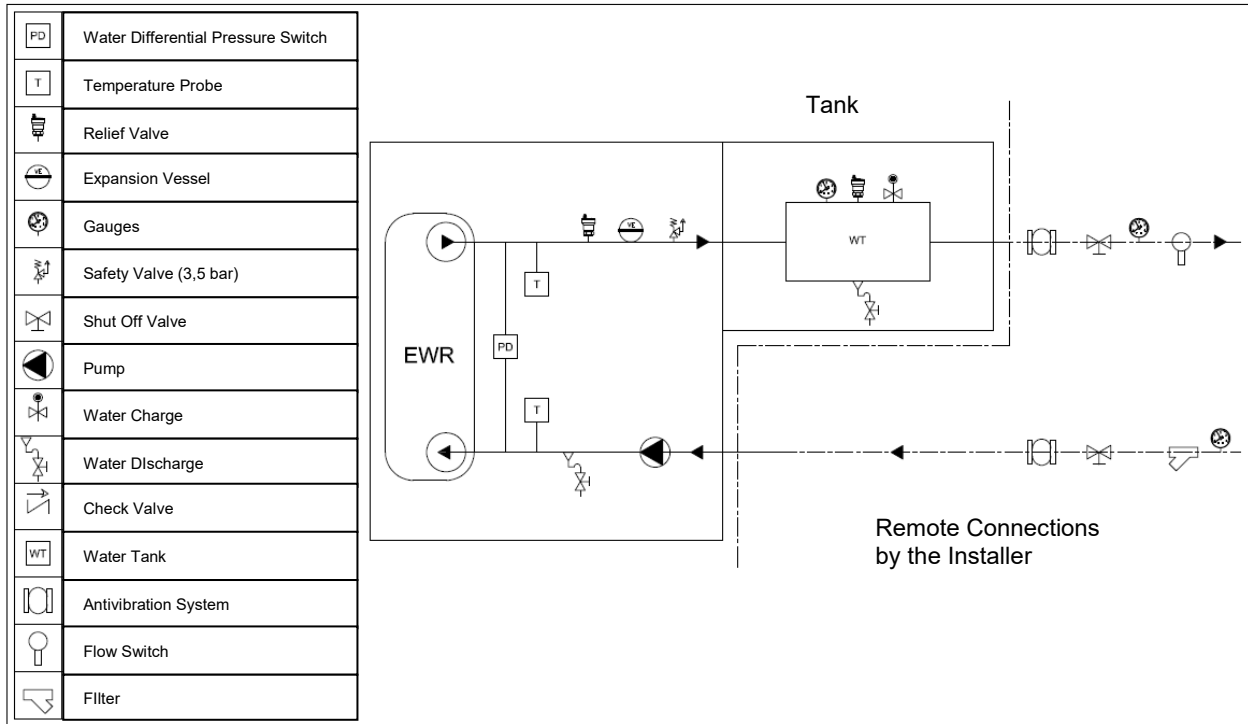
| | |
|---|---|
| PD | Water Differential Pressure Switch |
| T | Temperature Probe |
| | Relief Valve |
| VE | Expansion Vessel |
| | Gauges |
| | Safety Valve (3,5 bar) |
| | Shut Off Valve |
| | Pump |
| | Water Charge |
| | Water DIscharge |
| | Check Valve |
| WT | Water Tank |
| | Antivibration System |
| | Flow Switch |
| | FIlter |

Tank

VE

WT

T

PD

EWR

T

Remote Connections by the Installer